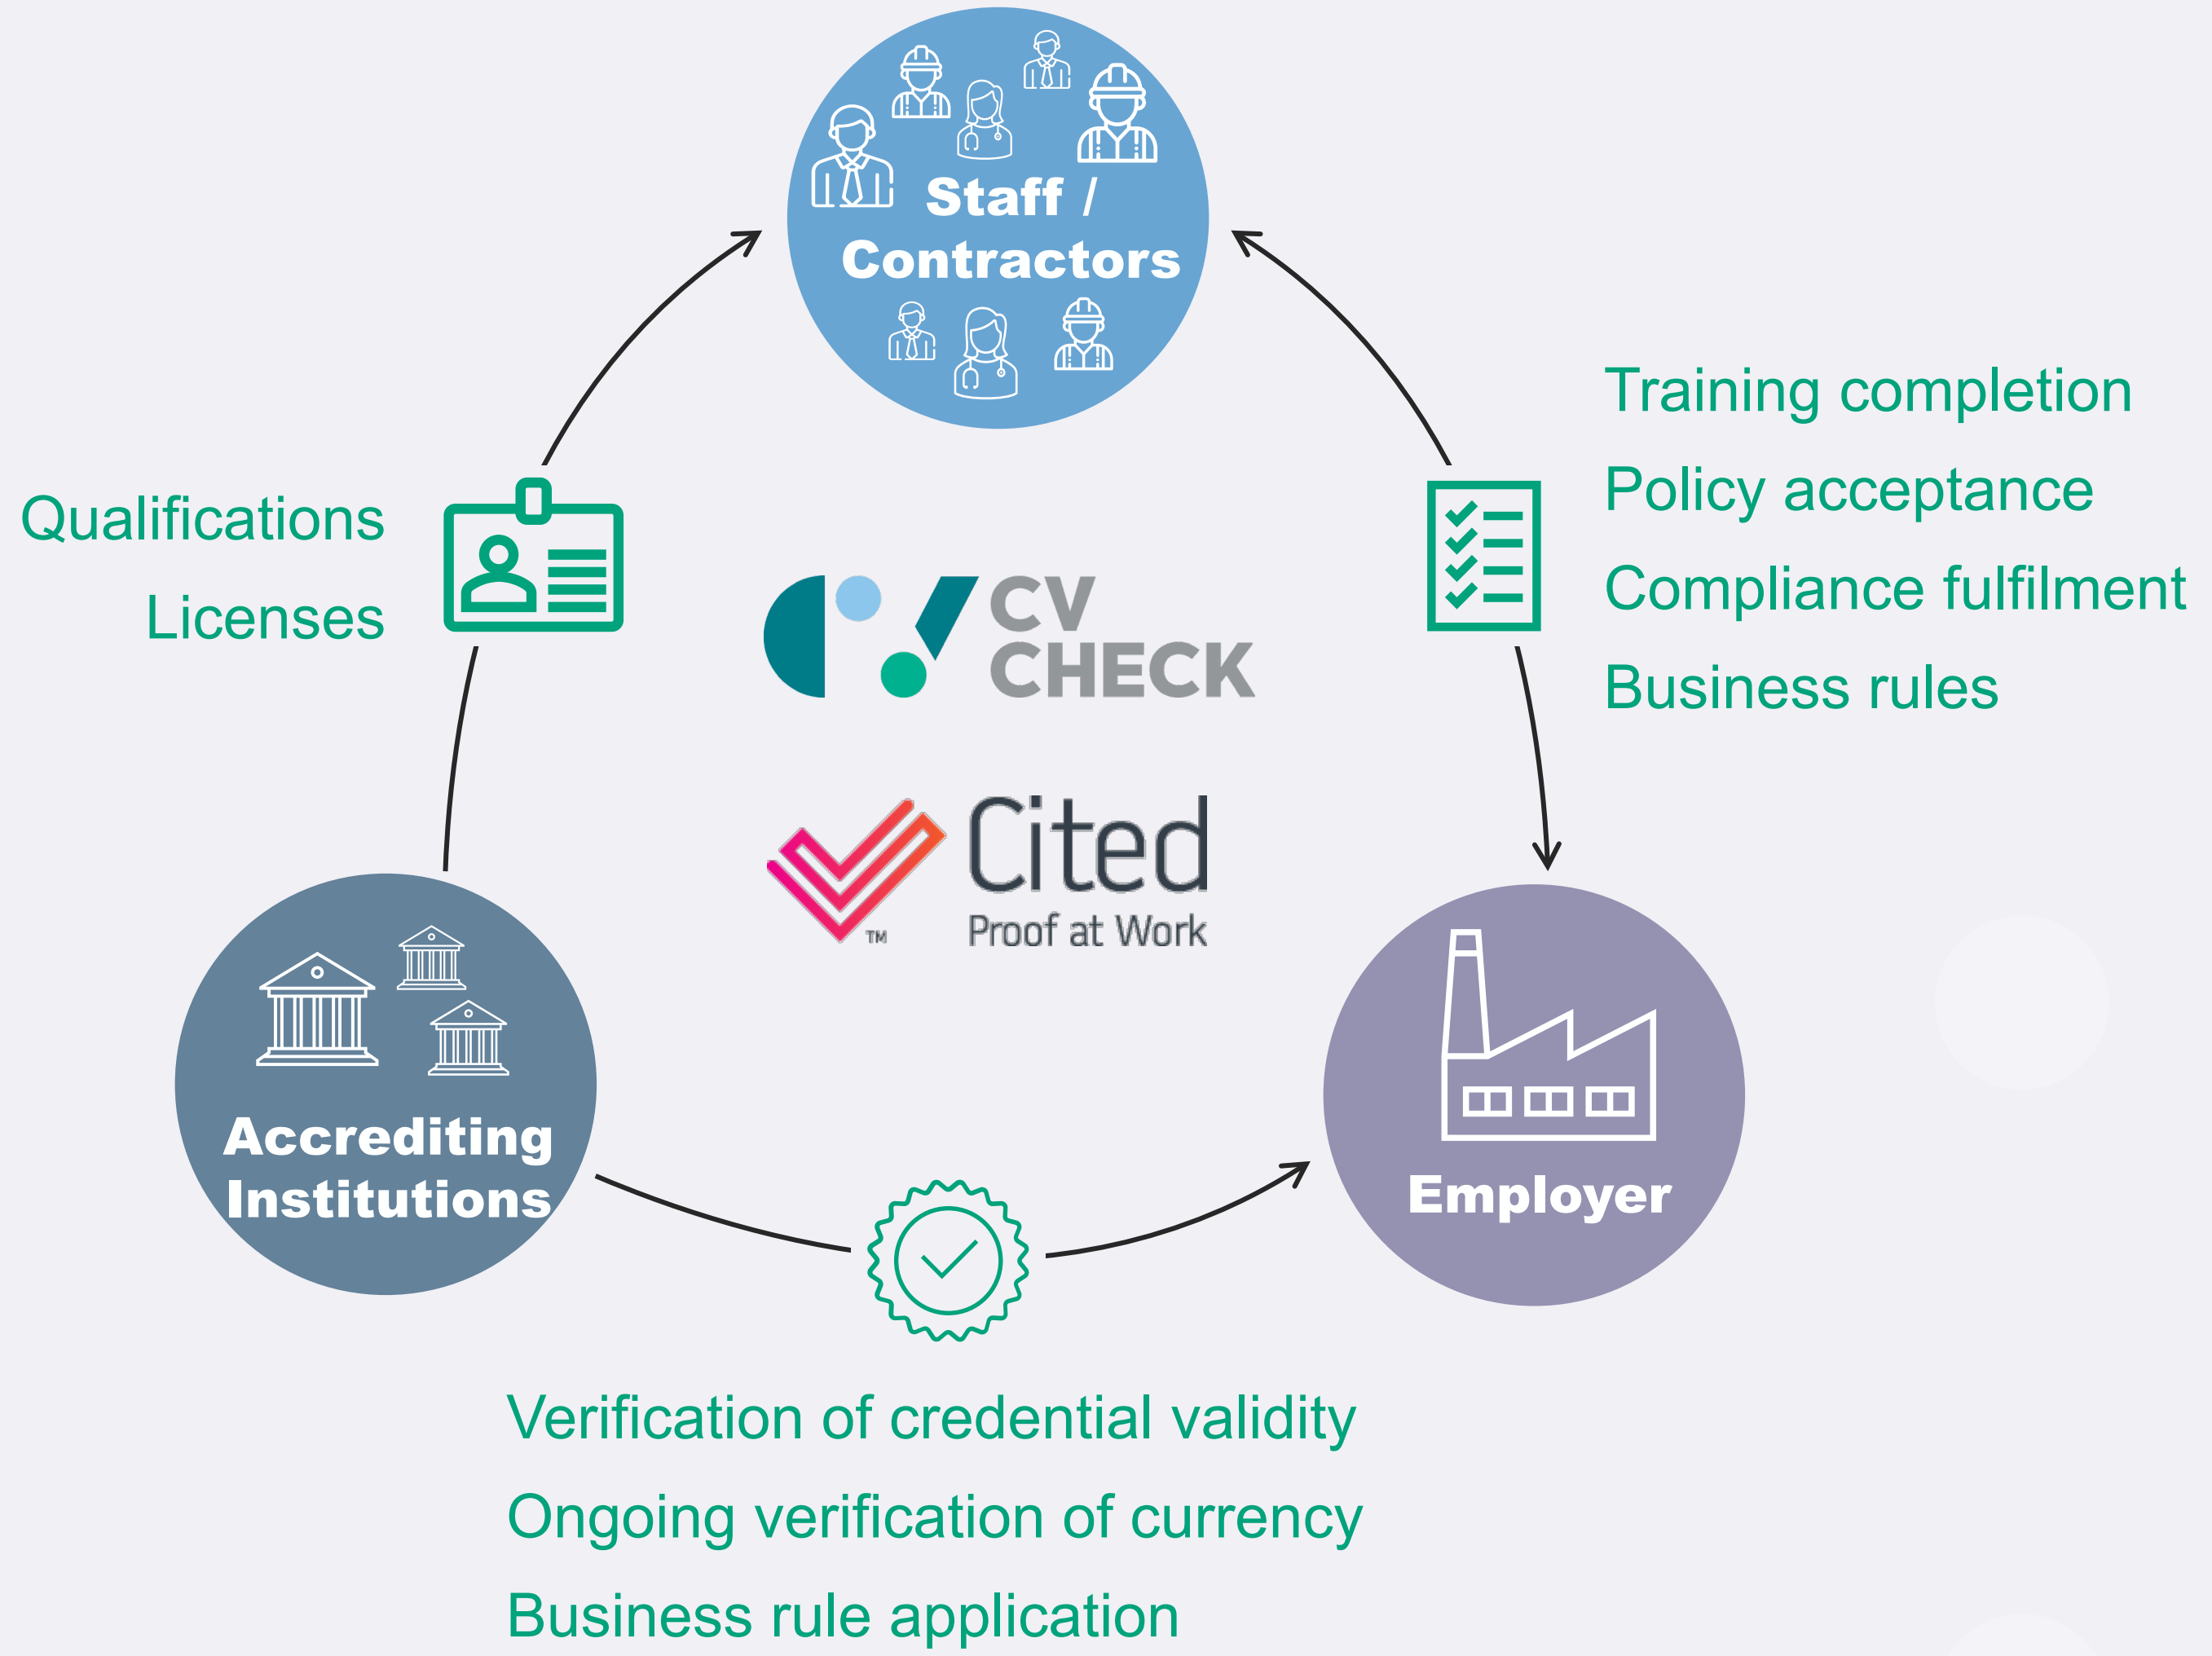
Staff / Contractors

Qualifications

Licenses

Training completion

Policy acceptance

Compliance fulfilment

Business rules

CV CHECK

Cited

TM

Proof at Work

Accrediting Institutions

Employer

Verification of credential validity

Ongoing verification of currency

Business rule application